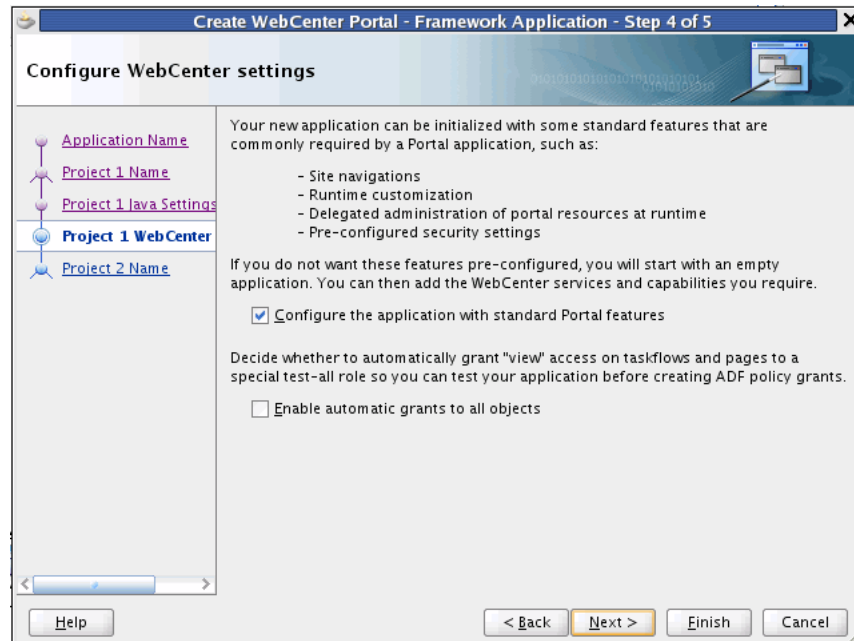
Create WebCenter Portal - Framework Application - Step 4 of 5

Configure WebCenter settings

Application Name
Project 1 Name
Project 1 Java Settings
Project 1 WebCenter
Project 2 Name

Your new application can be initialized with some standard features that are commonly required by a Portal application, such as:

- Site navigations
- Runtime customization
- Delegated administration of portal resources at runtime
- Pre-configured security settings

If you do not want these features pre-configured, you will start with an empty application. You can then add the WebCenter services and capabilities you require.

Configure the application with standard Portal features

Decide whether to automatically grant "view" access on taskflows and pages to a special test-all role so you can test your application before creating ADF policy grants.

Enable automatic grants to all objects

Help

< Back

Next >

Finish

Cancel